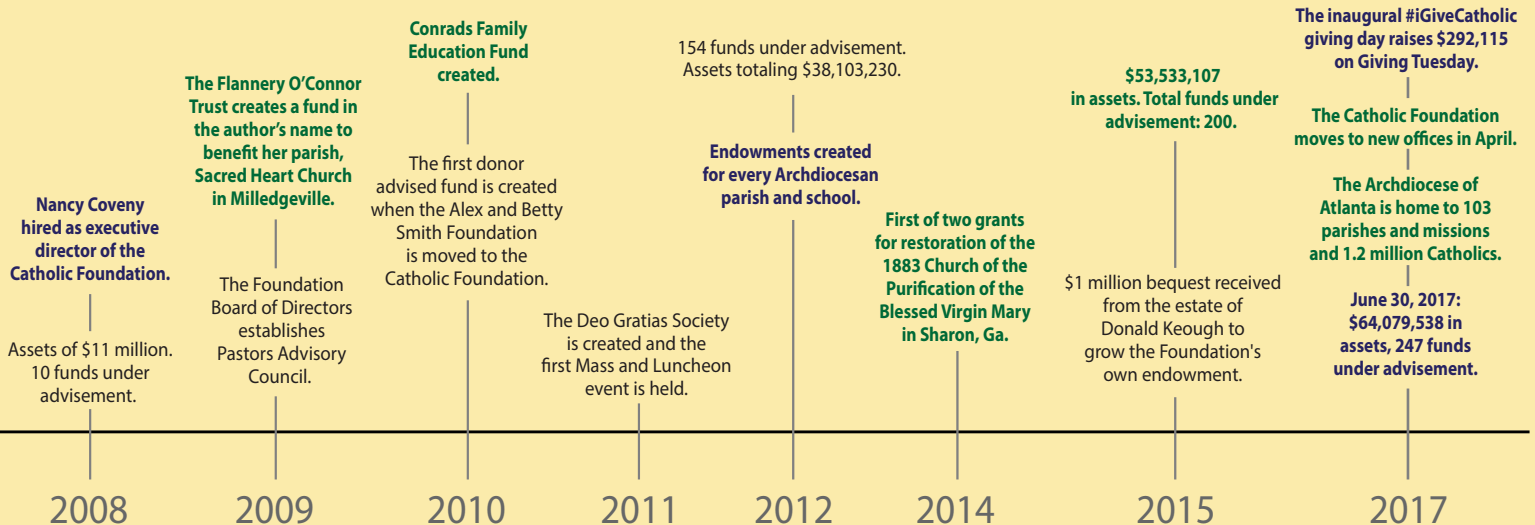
Nancy Coveny hired as executive director of the Catholic Foundation.

Assets of $11 million. 10 funds under advisement.

2008

The Flannery O'Connor Trust creates a fund in the author's name to benefit her parish, Sacred Heart Church in Milledgeville.

The Foundation Board of Directors establishes Pastors Advisory Council.

2009

Conrads Family Education Fund created.

The first donor advised fund is created when the Alex and Betty Smith Foundation is moved to the Catholic Foundation.

2010

The Deo Gratias Society is created and the first Mass and Luncheon event is held.

2011

154 funds under advisement. Assets totaling $38,103,230.

Endowments created for every Archdiocesan parish and school.

2012

First of two grants for restoration of the 1883 Church of the Purification of the Blessed Virgin Mary in Sharon, Ga.

2014

$53,533,107 in assets. Total funds under advisement: 200.

$1 million bequest received from the estate of Donald Keough to grow the Foundation's own endowment.

2015

The inaugural #iGiveCatholic giving day raises $292,115 on Giving Tuesday.

The Catholic Foundation moves to new offices in April.

The Archdiocese of Atlanta is home to 103 parishes and missions and 1.2 million Catholics.

June 30, 2017: $64,079,538 in assets, 247 funds under advisement.

2017